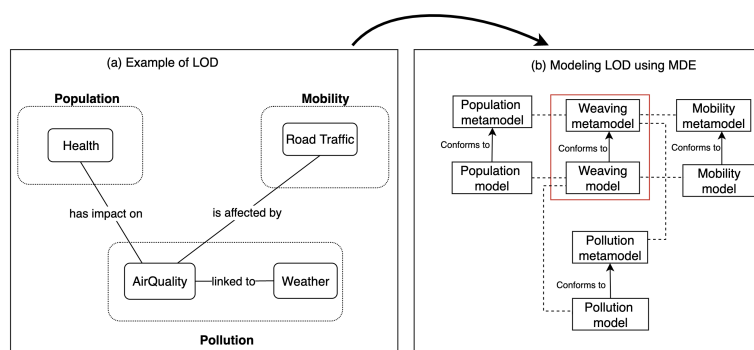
(a) Example of LOD

Population

Health

Mobility

Road Traffic

has impact on

is affected by

AirQuality

linked to

Weather

Pollution

(b) Modeling LOD using MDE

Population metamodel

Conforms to

Population model

Weaving metamodel

Conforms to

Weaving model

Mobility metamodel

Conforms to

Mobility model

Pollution metamodel

Conforms to

Pollution model